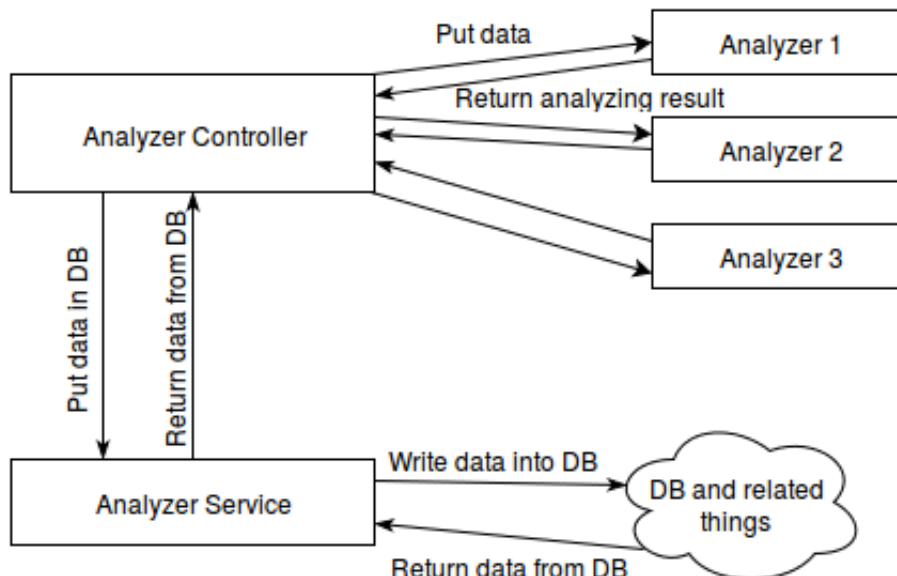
Put data

Analyzer 1

Return analyzing result

Analyzer Controller

Analyzer 2

Analyzer 3

Put data in DB

Return data from DB

Write data into DB

Analyzer Service

DB and related things

Return data from DB